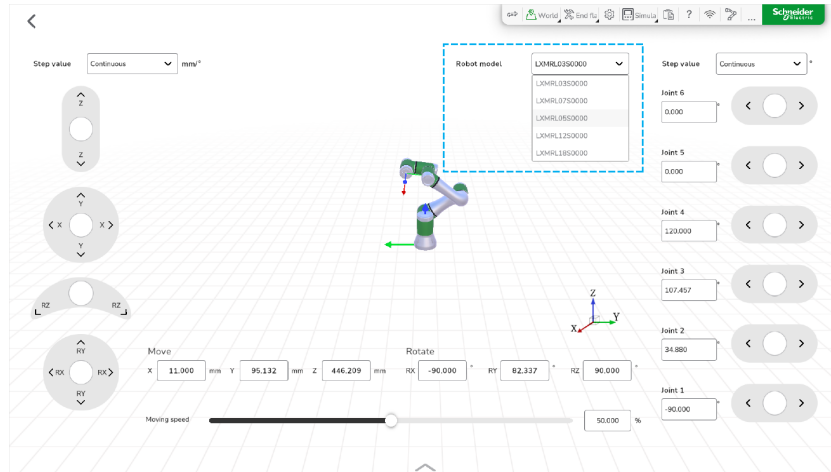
World End fu Simula ? ...

Schneider Electric

Step value Continuous mm/°

Z
Z

Y
X X
Y

RZ RZ

RY
RX RX
RY

Robot model LXMRL03S0000

LXMRL03S0000
LXMRL07S0000
LXMRL05S0000
LXMRL12S0000
LXMRL18S0000

Step value Continuous °

Joint 6
0.000 °

Joint 5
0.000 °

Joint 4
120.000 °

Joint 3
107.457 °

Joint 2
34.880 °

Joint 1
-90.000 °

Z
X Y

Move
X 11.000 mm Y 95.132 mm Z 446.209 mm

Rotate
RX -90.000 ° RY 82.337 ° RZ 90.000 °

Moving speed 50.000 %